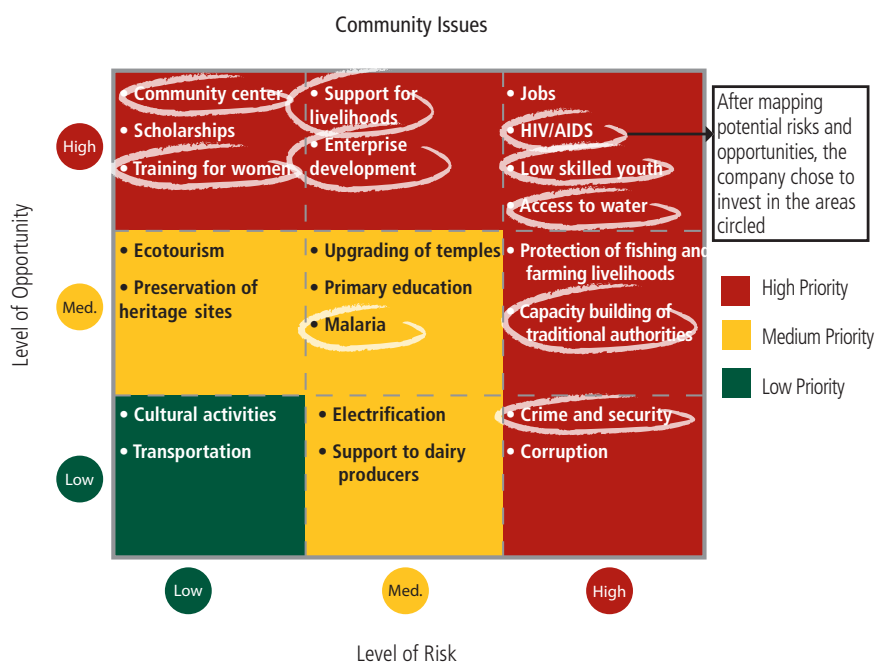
Community Issues

Level of Opportunity

High

• Community center
• Scholarships
• Training for women

• Support for livelihoods
• Enterprise development

• Jobs
• HIV/AIDS
• Low skilled youth
• Access to water

After mapping potential risks and opportunities, the company chose to invest in the areas circled

Med.

• Ecotourism
• Preservation of heritage sites

• Upgrading of temples
• Primary education
• Malaria

• Protection of fishing and farming livelihoods
• Capacity building of traditional authorities

High Priority
Medium Priority
Low Priority

Low

• Cultural activities
• Transportation

• Electrification
• Support to dairy producers

• Crime and security
• Corruption

Low
Med.
High

Level of Risk